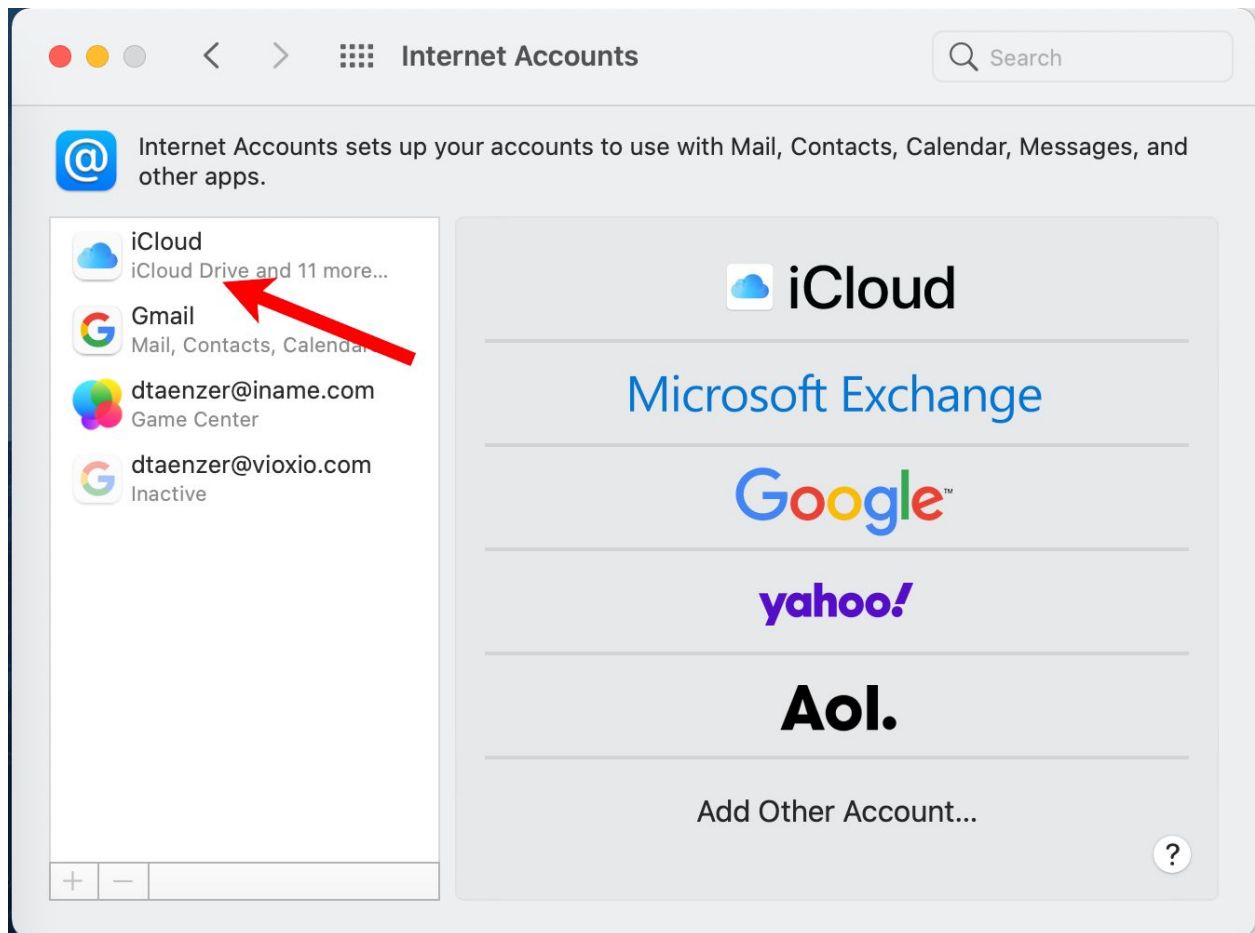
Internet Accounts

Search

Internet Accounts sets up your accounts to use with Mail, Contacts, Calendar, Messages, and other apps.

iCloud
iCloud Drive and 11 more...

Gmail
Mail, Contacts, Calenda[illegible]

dtaenzer@iname.com
Game Center

dtaenzer@vioxio.com
Inactive

+ −

iCloud

Microsoft Exchange

Google™

yahoo!

Aol.

Add Other Account...

?